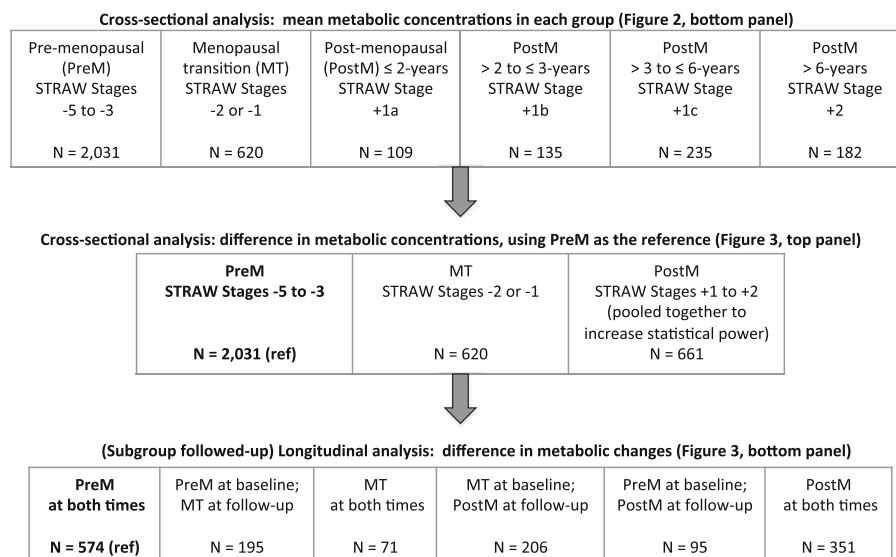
Cross-sectional analysis: mean metabolic concentrations in each group (Figure 2, bottom panel)

| Pre-menopausal (PreM) STRAW Stages -5 to -3 N = 2,031 | Menopausal transition (MT) STRAW Stages -2 or -1 N = 620 | Post-menopausal (PostM) ≤ 2-years STRAW Stage +1a N = 109 | PostM > 2 to ≤ 3-years STRAW Stage +1b N = 135 | PostM > 3 to ≤ 6-years STRAW Stage +1c N = 235 | PostM > 6-years STRAW Stage +2 N = 182 |
|---|---|---|---|---|---|

Cross-sectional analysis: difference in metabolic concentrations, using PreM as the reference (Figure 3, top panel)

| PreM STRAW Stages -5 to -3 N = 2,031 (ref) | MT STRAW Stages -2 or -1 N = 620 | PostM STRAW Stages +1 to +2 (pooled together to increase statistical power) N = 661 |
|---|---|---|

(Subgroup followed-up) Longitudinal analysis: difference in metabolic changes (Figure 3, bottom panel)

| PreM at both times N = 574 (ref) | PreM at baseline; MT at follow-up N = 195 | MT at both times N = 71 | MT at baseline; PostM at follow-up N = 206 | PreM at baseline; PostM at follow-up N = 95 | PostM at both times N = 351 |
|---|---|---|---|---|---|